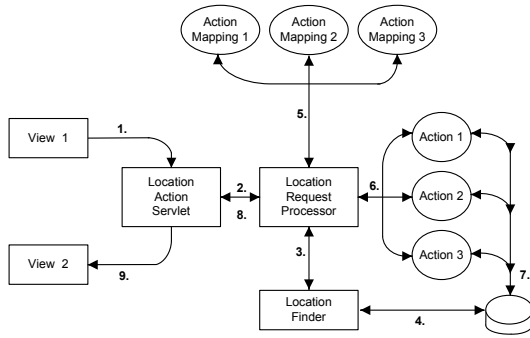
Action Mapping 1

Action Mapping 2

Action Mapping 3

View 1

1.

5.

Location Action Servlet

2.

8.

Location Request Processor

6.

Action 1

Action 2

Action 3

7.

View 2

9.

3.

Location Finder

4.